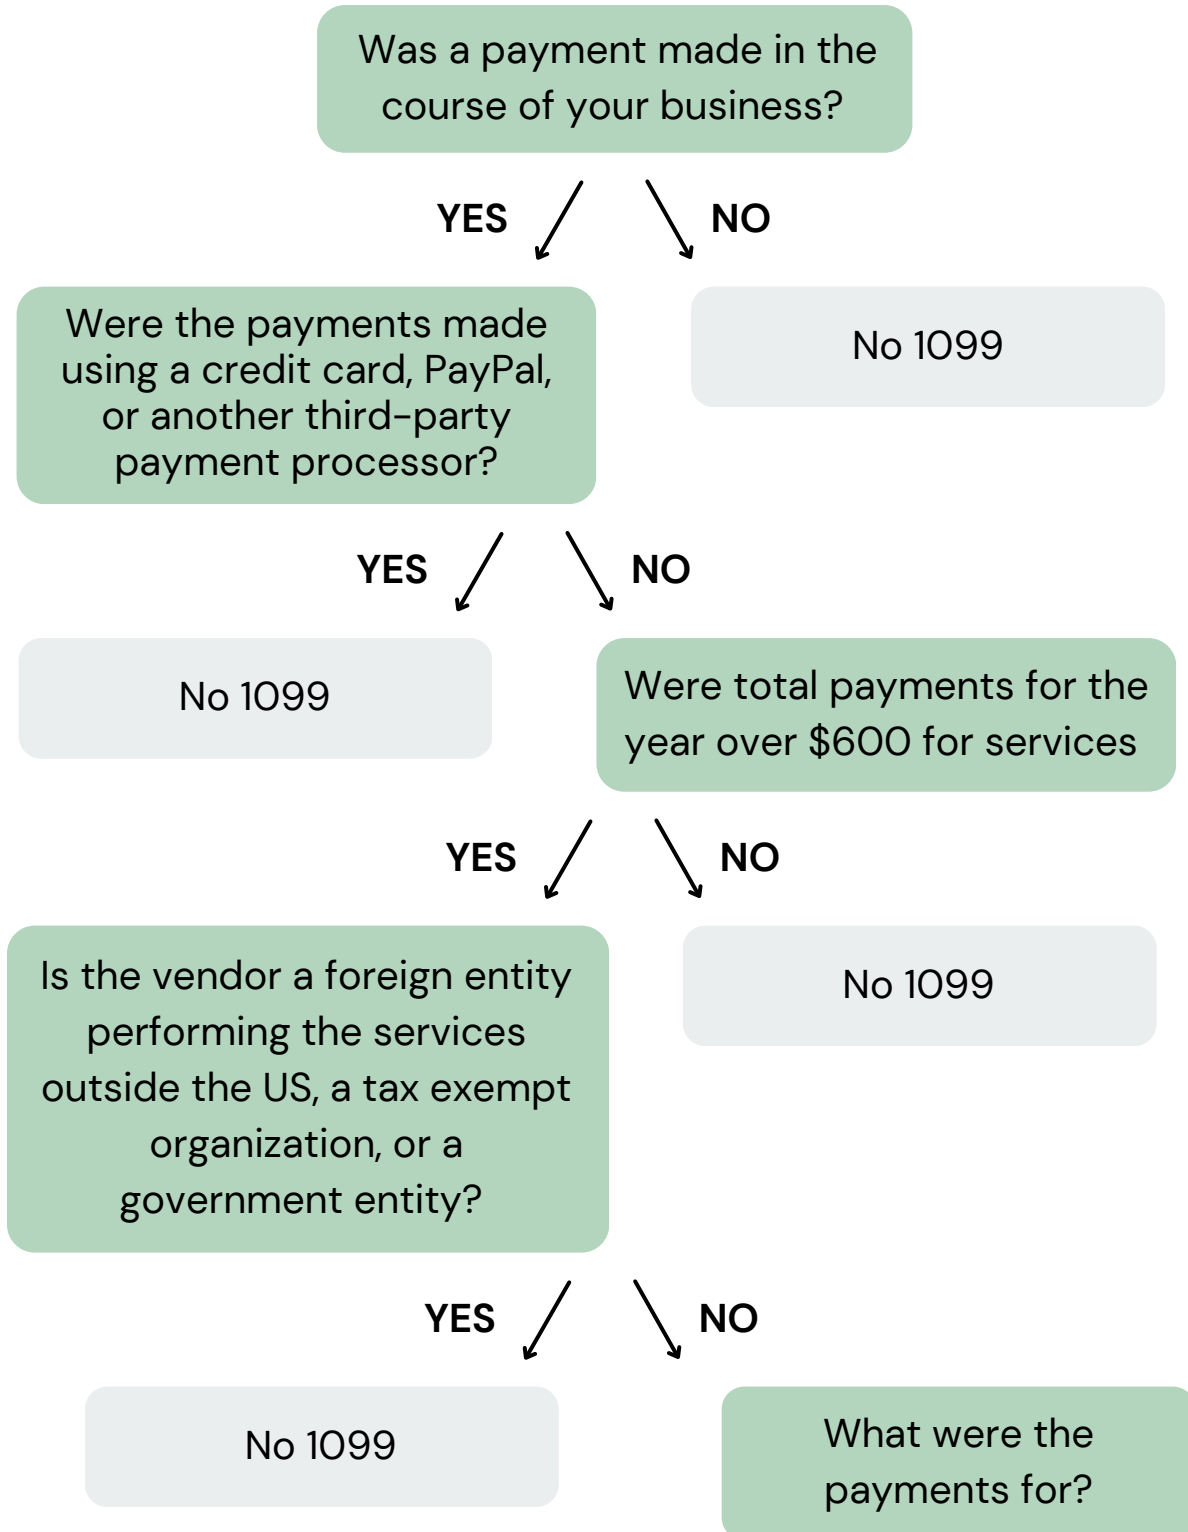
Was a payment made in the course of your business?

YES

NO

Were the payments made using a credit card, PayPal, or another third-party payment processor?

No 1099

YES

NO

No 1099

Were total payments for the year over $600 for services

YES

NO

Is the vendor a foreign entity performing the services outside the US, a tax exempt organization, or a government entity?

No 1099

YES

NO

No 1099

What were the payments for?